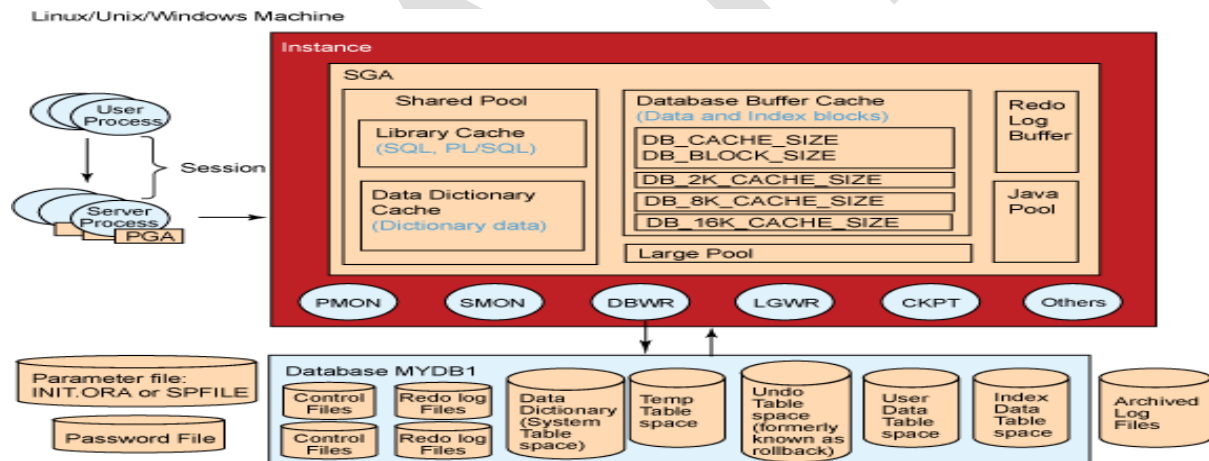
Linux/Unix/Windows Machine

User Process

Session

Server Process

PGA

Instance

SGA

Shared Pool

Library Cache
(SQL, PL/SQL)

Data Dictionary Cache
(Dictionary data)

Database Buffer Cache
(Data and Index blocks)

DB_CACHE_SIZE
DB_BLOCK_SIZE

DB_2K_CACHE_SIZE

DB_8K_CACHE_SIZE

DB_16K_CACHE_SIZE

Large Pool

Redo Log Buffer

Java Pool

PMON

SMON

DBWR

LGWR

CKPT

Others

Parameter file:
INIT.ORA or SPFILE

Password File

Database MYDB1

Control Files

Control Files

Redo log Files

Redo log Files

Data Dictionary (System Table space)

Temp Table space

Undo Table space (formerly known as rollback)

User Data Table space

Index Data Table space

Archived Log Files